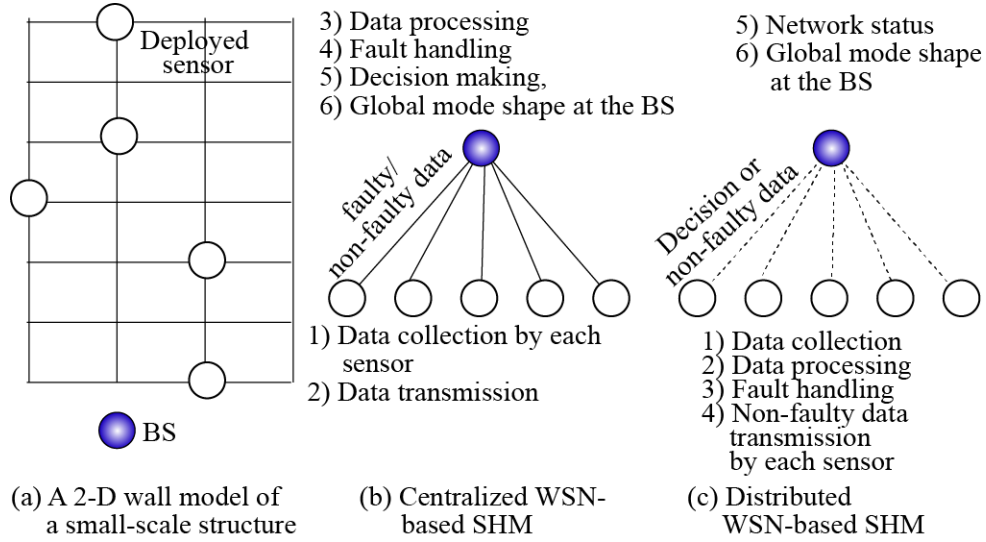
Deployed sensor

BS

(a) A 2-D wall model of a small-scale structure

3) Data processing
4) Fault handling
5) Decision making,
6) Global mode shape at the BS

faulty/ non-faulty data

1) Data collection by each sensor
2) Data transmission

(b) Centralized WSN-based SHM

5) Network status
6) Global mode shape at the BS

Decision or non-faulty data

1) Data collection
2) Data processing
3) Fault handling
4) Non-faulty data transmission by each sensor

(c) Distributed WSN-based SHM